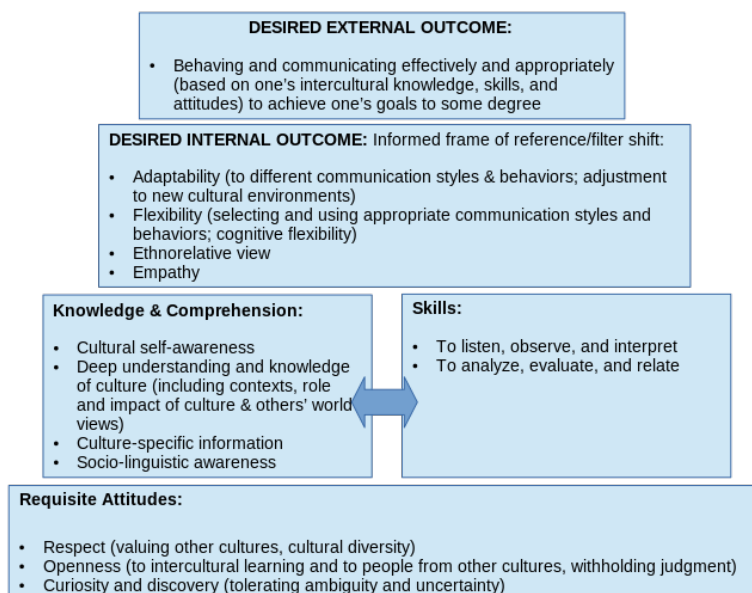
DESIRED EXTERNAL OUTCOME:

• Behaving and communicating effectively and appropriately (based on one's intercultural knowledge, skills, and attitudes) to achieve one's goals to some degree

DESIRED INTERNAL OUTCOME: Informed frame of reference/filter shift:

• Adaptability (to different communication styles & behaviors; adjustment to new cultural environments)
• Flexibility (selecting and using appropriate communication styles and behaviors; cognitive flexibility)
• Ethnorelative view
• Empathy

Knowledge & Comprehension:

• Cultural self-awareness
• Deep understanding and knowledge of culture (including contexts, role and impact of culture & others' world views)
• Culture-specific information
• Socio-linguistic awareness

Skills:

• To listen, observe, and interpret
• To analyze, evaluate, and relate

Requisite Attitudes:

• Respect (valuing other cultures, cultural diversity)
• Openness (to intercultural learning and to people from other cultures, withholding judgment)
• Curiosity and discovery (tolerating ambiguity and uncertainty)